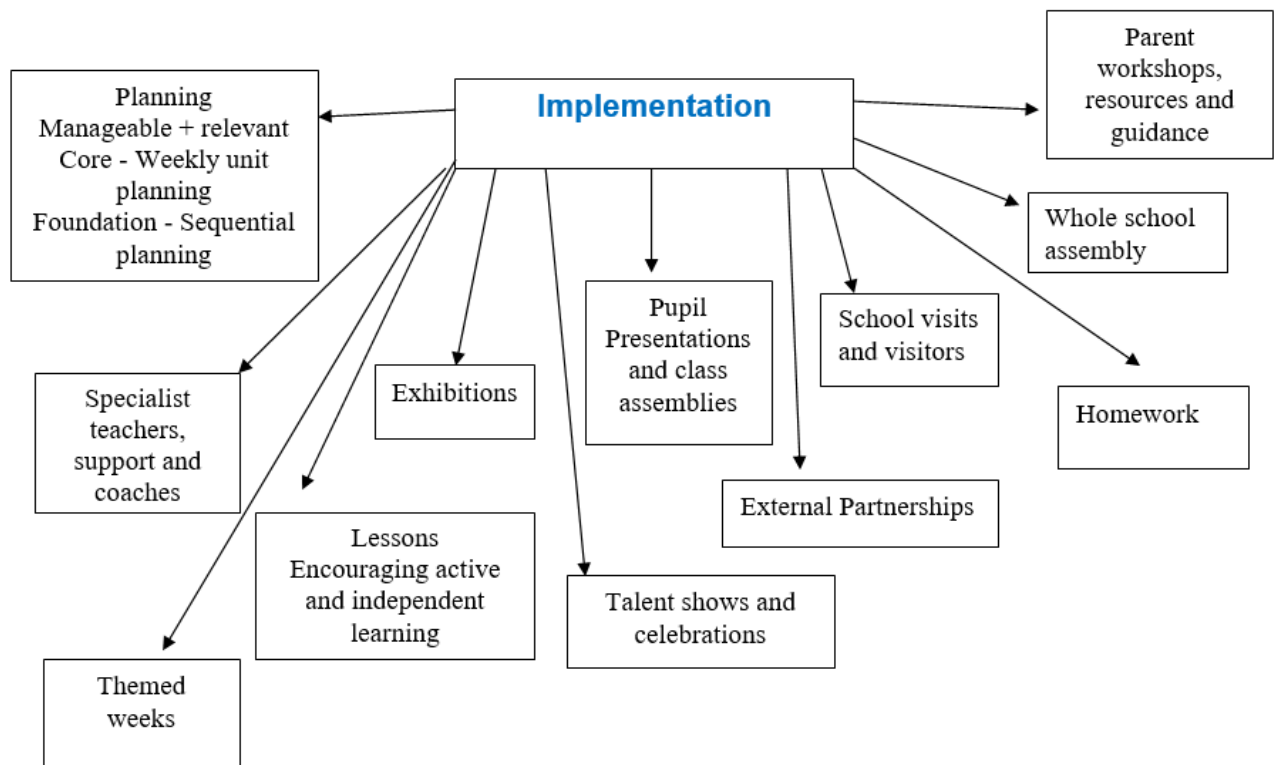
Implementation

Planning
Manageable + relevant
Core - Weekly unit planning
Foundation - Sequential planning

Parent workshops, resources and guidance

Whole school assembly

Pupil Presentations and class assemblies

School visits and visitors

Homework

Specialist teachers, support and coaches

Exhibitions

External Partnerships

Lessons
Encouraging active and independent learning

Talent shows and celebrations

Themed weeks